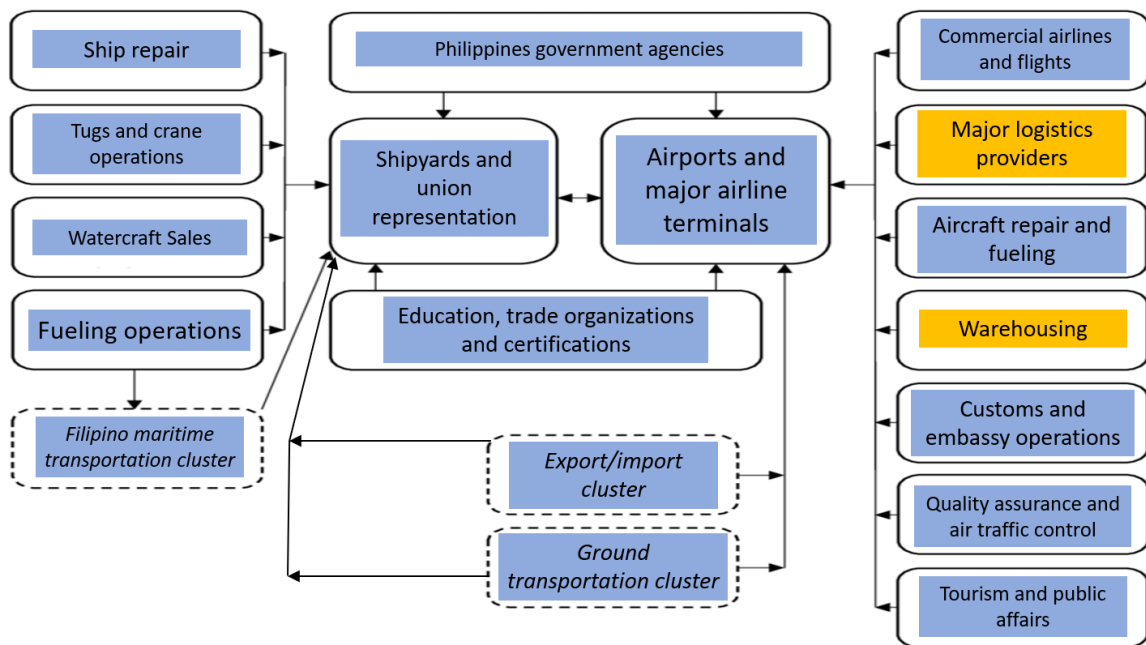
Ship repair

Tugs and crane operations

Watercraft Sales

Fueling operations

Filipino maritime transportation cluster

Philippines government agencies

Shipyards and union representation

Airports and major airline terminals

Education, trade organizations and certifications

Export/import cluster

Ground transportation cluster

Commercial airlines and flights

Major logistics providers

Aircraft repair and fueling

Warehousing

Customs and embassy operations

Quality assurance and air traffic control

Tourism and public affairs